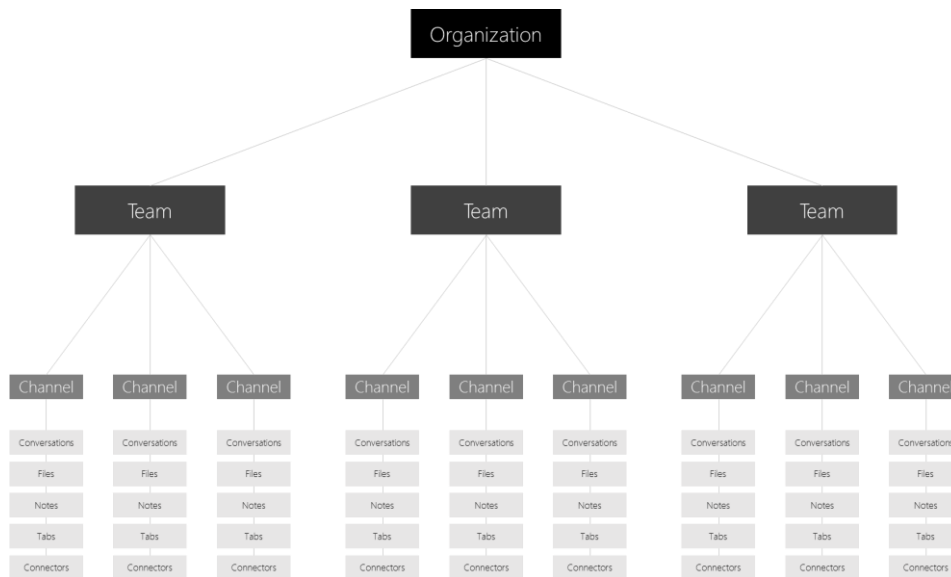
Organization

Team

Channel
Conversations
Files
Notes
Tabs
Connectors

Channel
Conversations
Files
Notes
Tabs
Connectors

Channel
Conversations
Files
Notes
Tabs
Connectors

Team

Channel
Conversations
Files
Notes
Tabs
Connectors

Channel
Conversations
Files
Notes
Tabs
Connectors

Channel
Conversations
Files
Notes
Tabs
Connectors

Team

Channel
Conversations
Files
Notes
Tabs
Connectors

Channel
Conversations
Files
Notes
Tabs
Connectors

Channe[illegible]
Conversations
Files
Notes
Tabs
Connectors